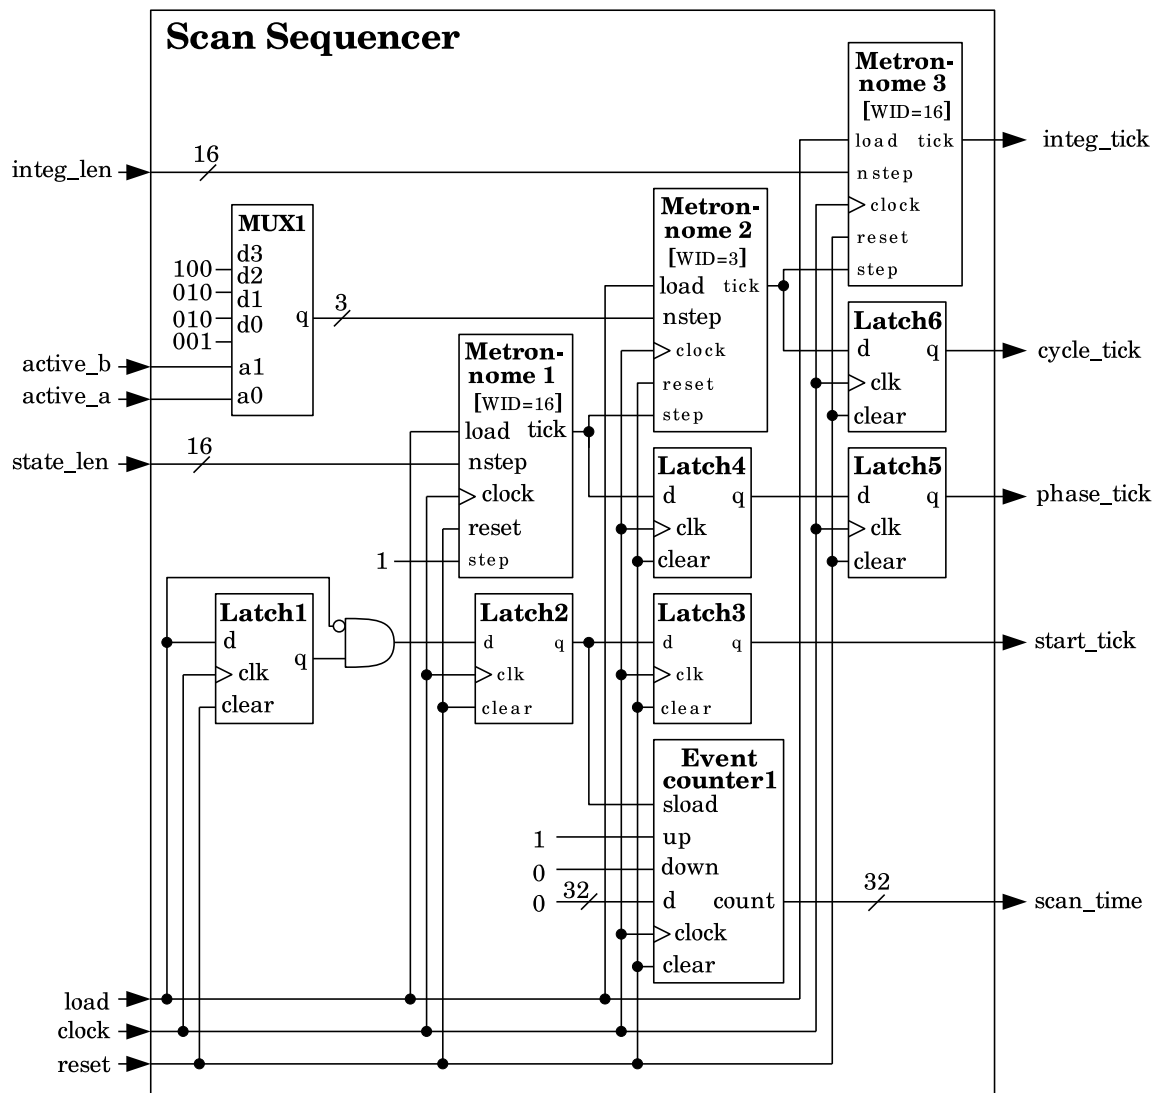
Scan Sequencer

integ_len
16
MUX1
d3
100 d2
010 d1
010 d0
001
q
3
a1
a0
active_b
active_a

Metronome 3
[WID=16]
load tick
nstep
clock
reset
step
integ_tick

Metronome 2
[WID=3]
load tick
nstep
clock
reset
step

Latch6
d q
clk
clear
cycle_tick

Metronome 1
[WID=16]
load tick
nstep
clock
reset
1 step

state_len
16

Latch4
d q
clk
clear

Latch5
d q
clk
clear
phase_tick

Latch1
d
q
clk
clear

Latch2
d q
clk
clear

Latch3
d q
clk
clear
start_tick

Event counter1
sload
1 up
0 down
0 32 d count
clock
clear
32
scan_time

load
clock
reset